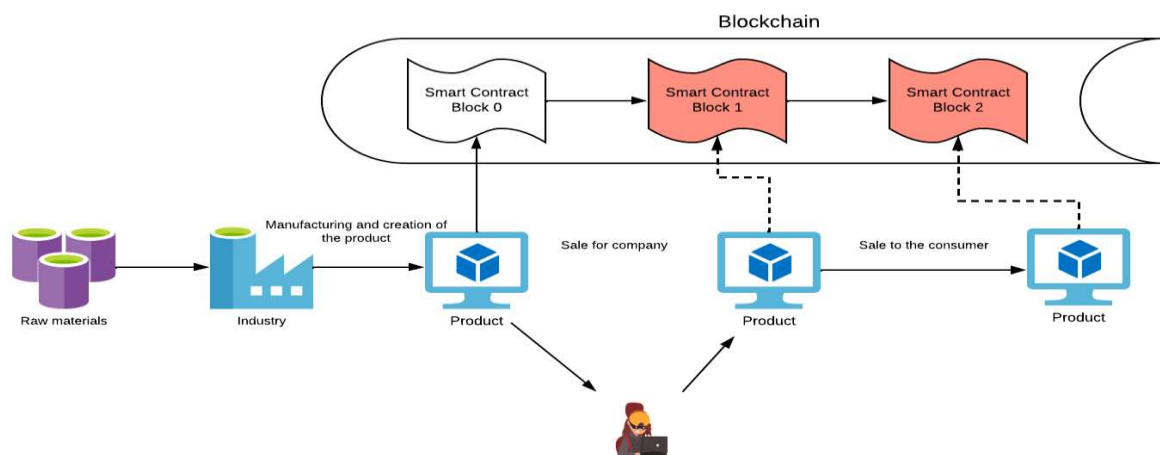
Blockchain

Smart Contract Block 0

Smart Contract Block 1

Smart Contract Block 2

Manufacturing and creation of the product

Sale for company

Sale to the consumer

Raw materials

Industry

Product

Product

Product